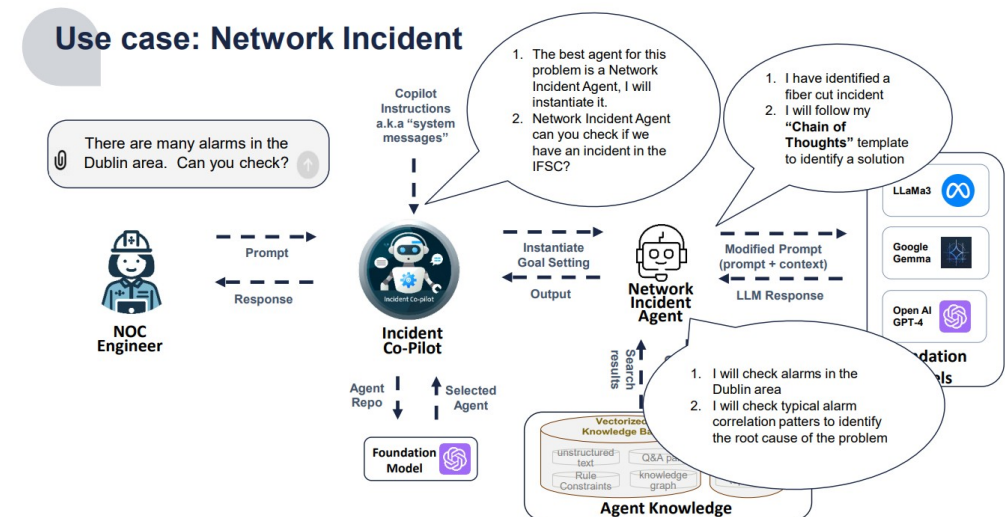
Use case: Network Incident

There are many alarms in the Dublin area. Can you check?

Copilot Instructions a.k.a "system messages"

1. The best agent for this problem is a Network Incident Agent, I will instantiate it.
2. Network Incident Agent can you check if we have an incident in the IFSC?

1. I have identified a fiber cut incident
2. I will follow my **"Chain of Thoughts"** template to identify a solution

LLaMa3

Google Gemma

Open AI GPT-4

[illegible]ndation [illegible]els

Prompt

Response

NOC Engineer

Incident Co-pilot

Incident Co-Pilot

Instantiate Goal Setting

Output

Network Incident Agent

Modified Prompt (prompt + context)

LLM Response

Agent Repo

Selected Agent

Foundation Model

Search results

1. I will check alarms in the Dublin area
2. I will check typical alarm correlation patters to identify the root cause of the problem

Vectorized Knowledge Ba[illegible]

unstructured text

Q&A pa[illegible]

Rule Constraints

knowledge graph

Agent Knowledge